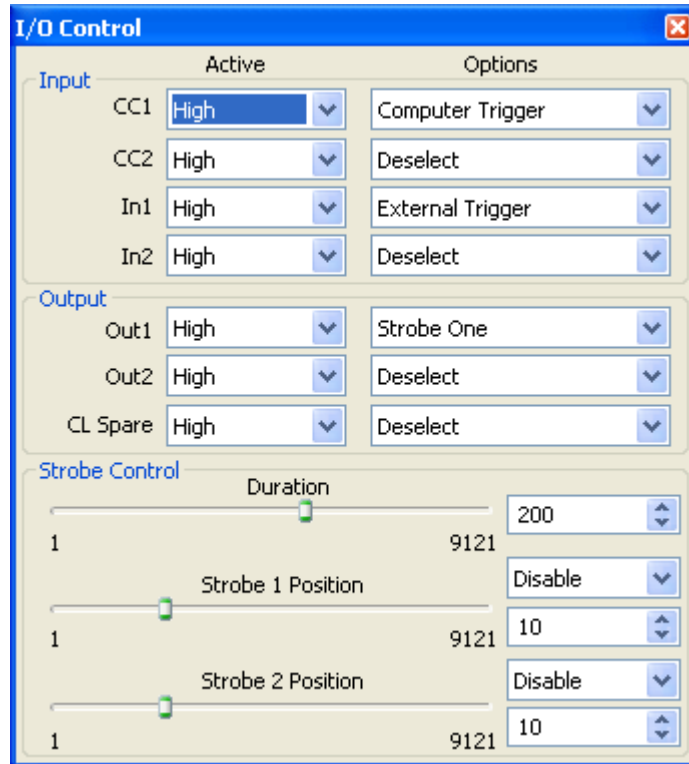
I/O Control

Input

| | Active | Options |
|---|---|---|
| CC1 | High | Computer Trigger |
| CC2 | High | Deselect |
| In1 | High | External Trigger |
| In2 | High | Deselect |

Output

| | | |
|---|---|---|
| Out1 | High | Strobe One |
| Out2 | High | Deselect |
| CL Spare | High | Deselect |

Strobe Control

Duration
1 9121
200

Strobe 1 Position
1 9121
Disable
10

Strobe 2 Position
1 9121
Disable
10